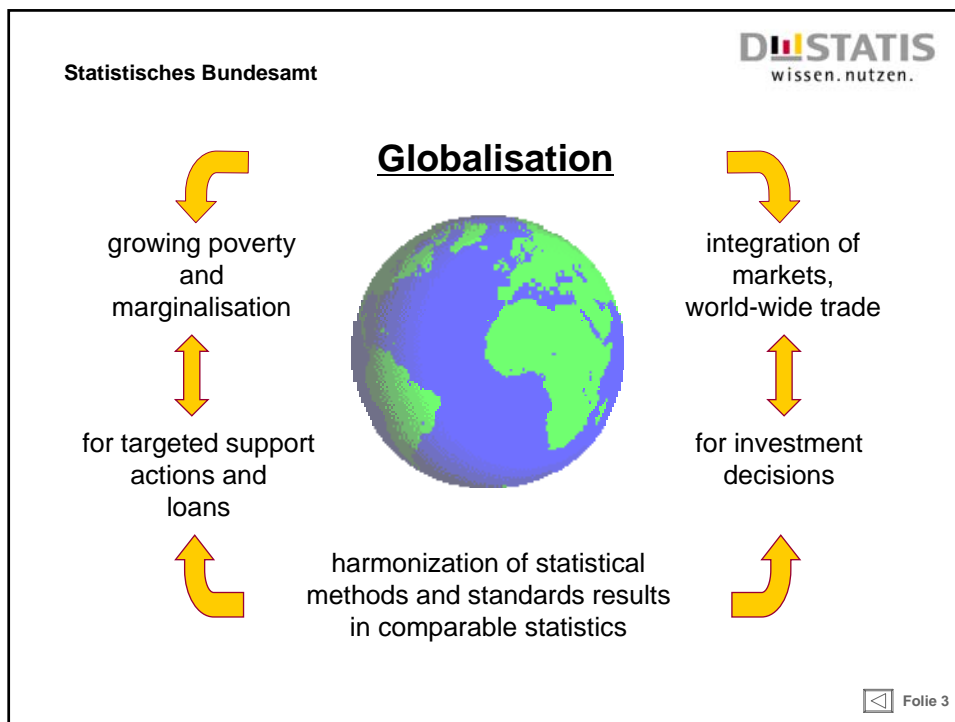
Statistisches Bundesamt

DESTATIS
wissen. nutzen.

Globalisation

growing poverty and marginalisation

integration of markets, world-wide trade

for targeted support actions and loans

for investment decisions

harmonization of statistical methods and standards results in comparable statistics

Folie 3